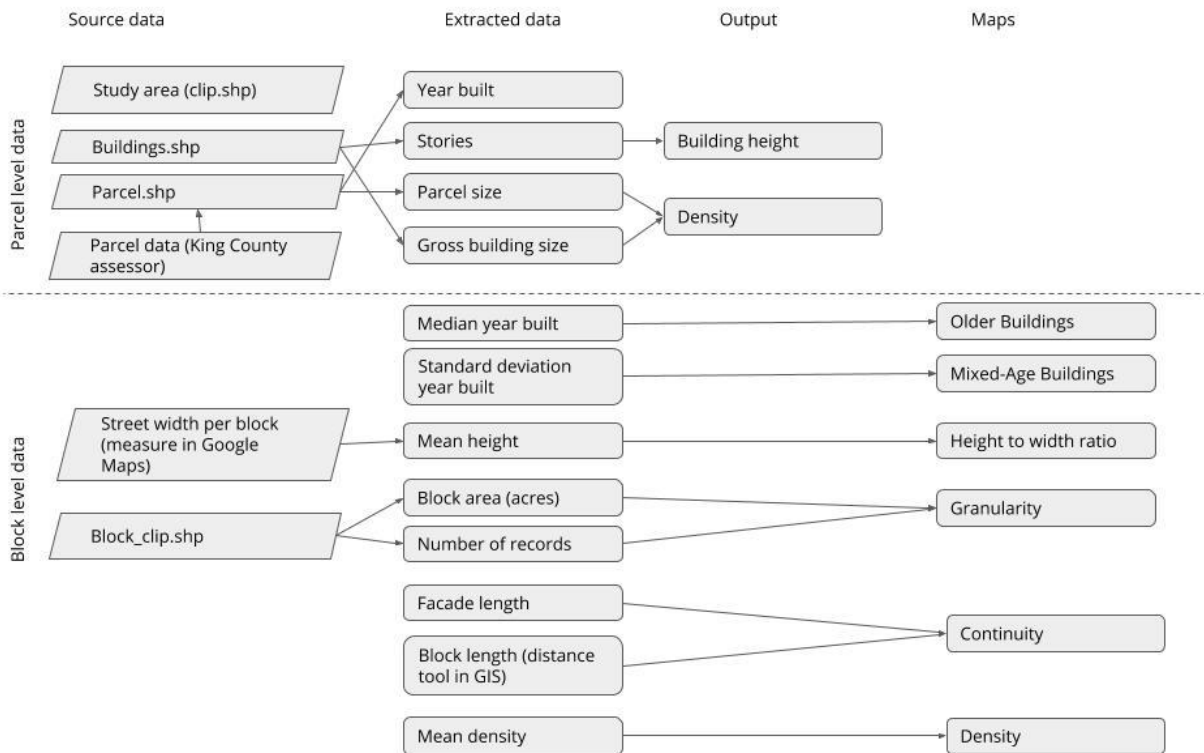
Source data

Extracted data

Output

Maps

Parcel level data

Study area (clip.shp)

Buildings.shp

Parcel.shp

Parcel data (King County assessor)

Year built

Stories

Parcel size

Gross building size

Building height

Density

Block level data

Median year built

Standard deviation year built

Street width per block (measure in Google Maps)

Mean height

Block_clip.shp

Block area (acres)

Number of records

Facade length

Block length (distance tool in GIS)

Mean density

Older Buildings

Mixed-Age Buildings

Height to width ratio

Granularity

Continuity

Density